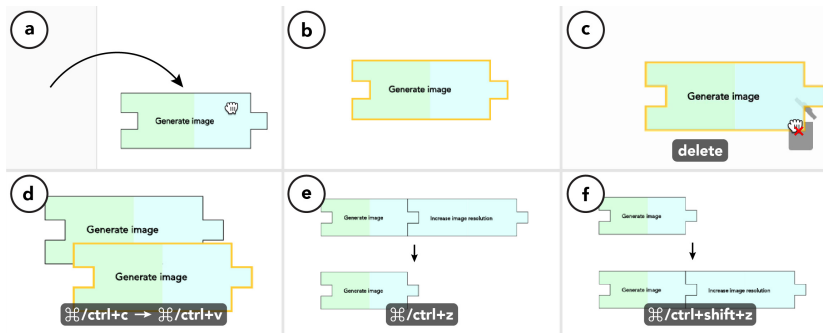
a

Generate image

b

Generate image

c

Generate image

delete

d

Generate image

Generate image

⌘/ctrl+c → ⌘/ctrl+v

e

Generate image

Increase image resolution

Generate image

⌘/ctrl+z

f

Generate image

Generate image

Increase image resolution

⌘/ctrl+shift+z